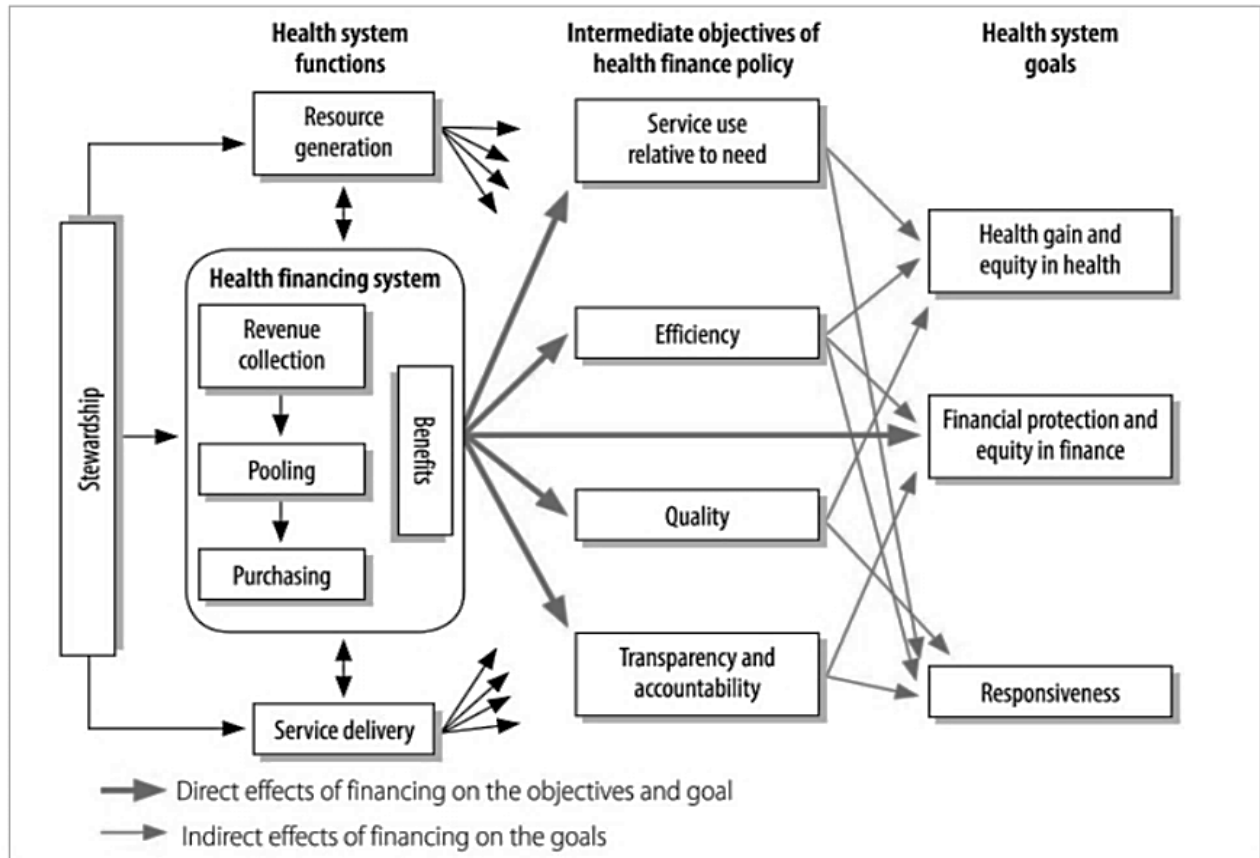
Health system functions

Intermediate objectives of health finance policy

Health system goals

Resource generation

Stewardship

Health financing system

Revenue collection

Pooling

Purchasing

Benefits

Service delivery

Service use relative to need

Efficiency

Quality

Transparency and accountability

Health gain and equity in health

Financial protection and equity in finance

Responsiveness

Direct effects of financing on the objectives and goal

Indirect effects of financing on the goals